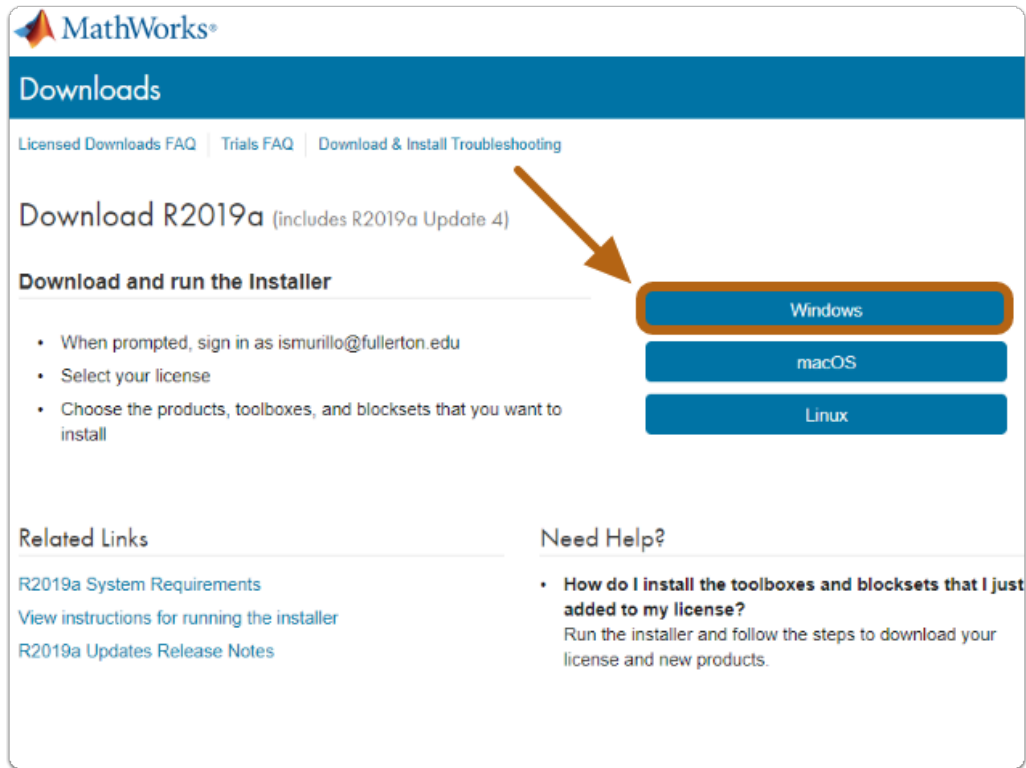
MathWorks®

Downloads

Licensed Downloads FAQ | Trials FAQ | Download & Install Troubleshooting

Download R2019a (includes R2019a Update 4)

Download and run the Installer

- When prompted, sign in as ismurillo@fullerton.edu
- Select your license
- Choose the products, toolboxes, and blocksets that you want to install

Windows

macOS

Linux

Related Links

R2019a System Requirements

View instructions for running the installer

R2019a Updates Release Notes

Need Help?

- **How do I install the toolboxes and blocksets that I just added to my license?**
Run the installer and follow the steps to download your license and new products.